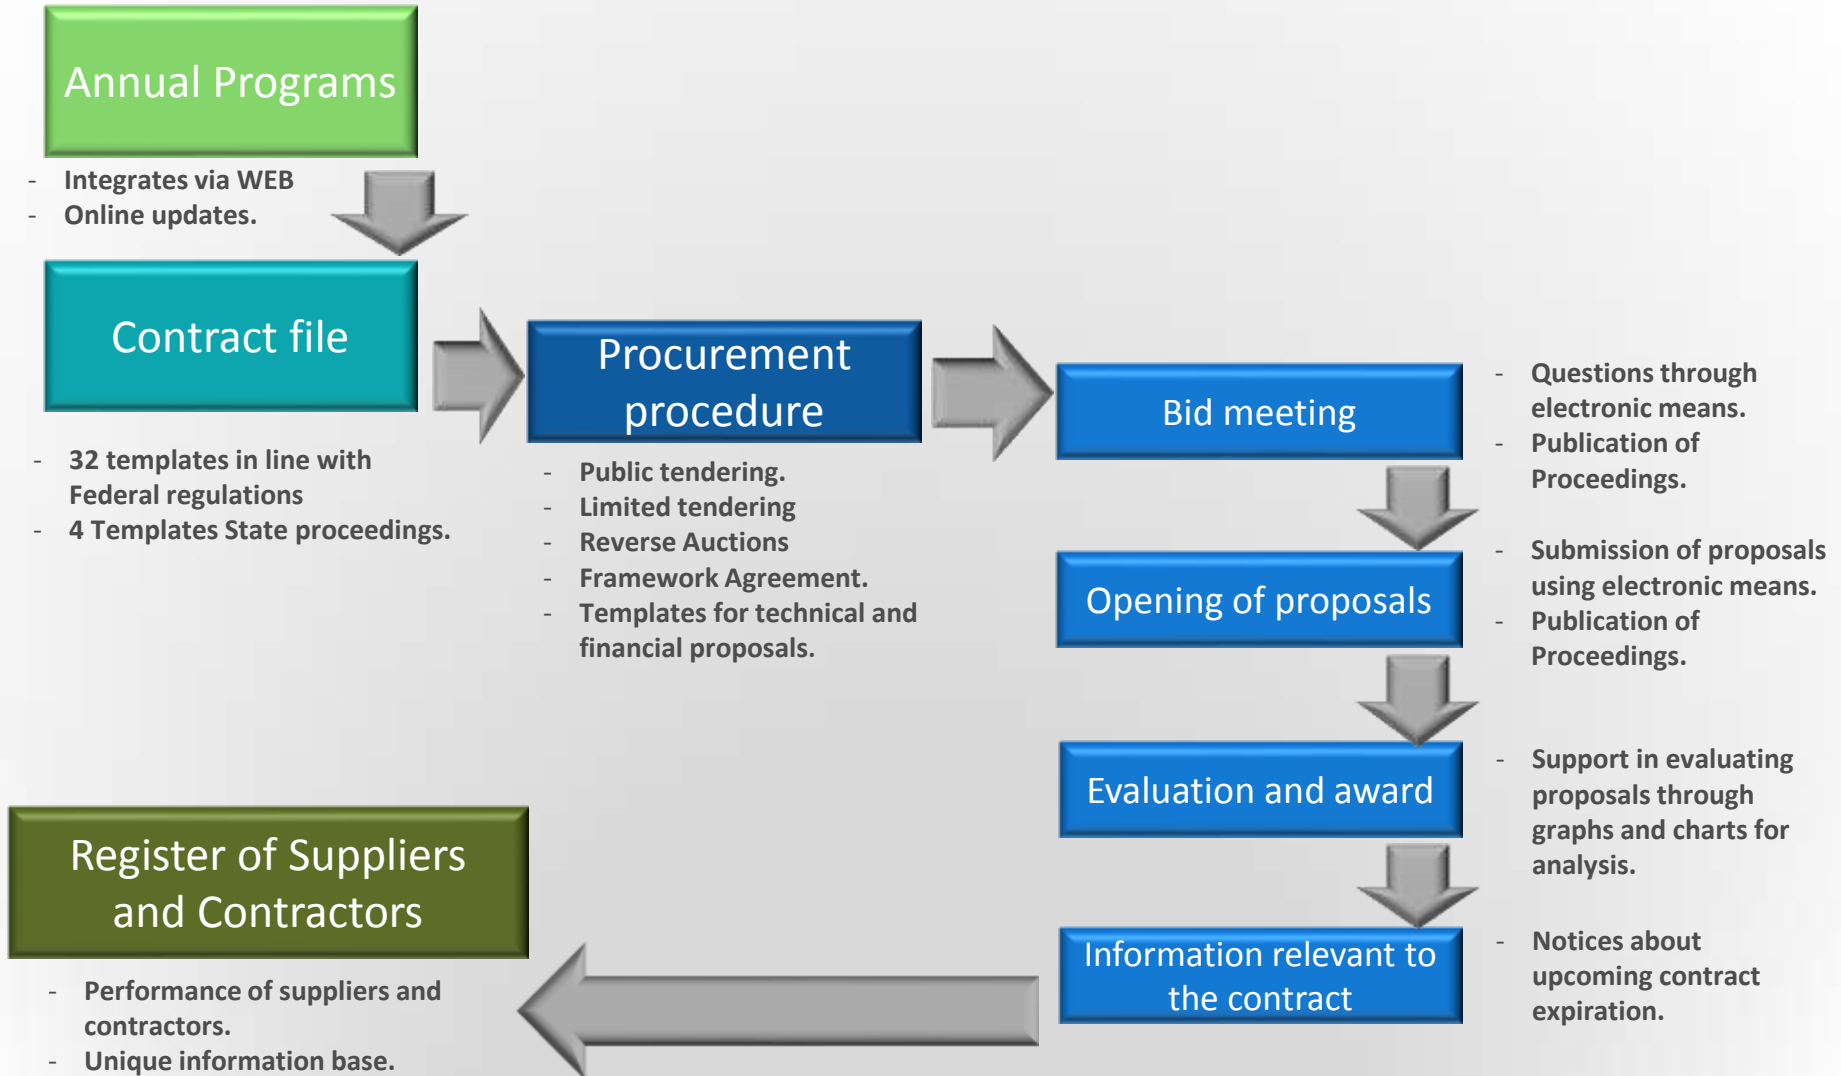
Annual Programs

- Integrates via WEB
- Online updates.

Contract file

- 32 templates in line with Federal regulations
- 4 Templates State proceedings.

Procurement procedure

- Public tendering.
- Limited tendering
- Reverse Auctions
- Framework Agreement.
- Templates for technical and financial proposals.

Bid meeting

- Questions through electronic means.
- Publication of Proceedings.

Opening of proposals

- Submission of proposals using electronic means.
- Publication of Proceedings.

Evaluation and award

- Support in evaluating proposals through graphs and charts for analysis.

Information relevant to the contract

- Notices about upcoming contract expiration.

Register of Suppliers and Contractors

- Performance of suppliers and contractors.
- Unique information base.